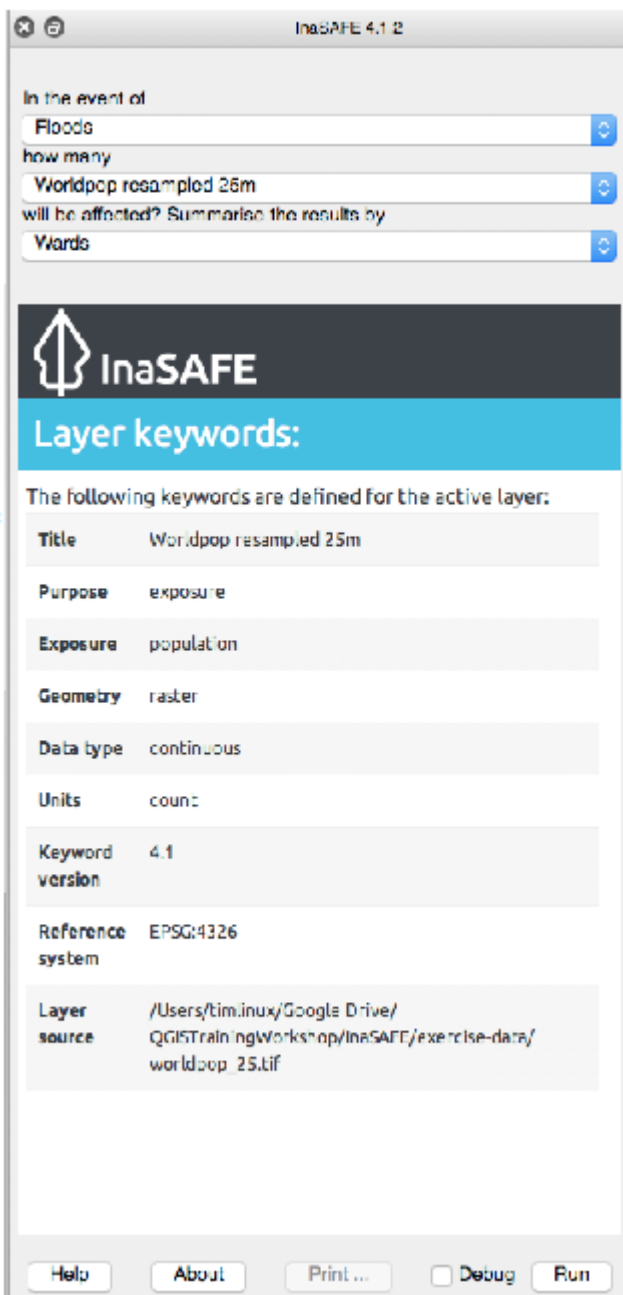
InaSAFE 4.1.2

In the event of
Floods
how many
Worldpop resampled 25m
will be affected? Summarise the results by
Wards

InaSAFE

Layer keywords:

The following keywords are defined for the active layer:

| | |
|---|---|
| Title | Worldpop resampled 25m |
| Purpose | exposure |
| Exposure | population |
| Geometry | raster |
| Data type | continuous |
| Units | count |
| Keyword version | 4.1 |
| Reference system | EPSG:4326 |
| Layer source | /Users/timlinux/Google Drive/QGISTrainingWorkshop/InaSAFE/exercise-data/worldpop_25.tif |

Help About Print ... Debug Run